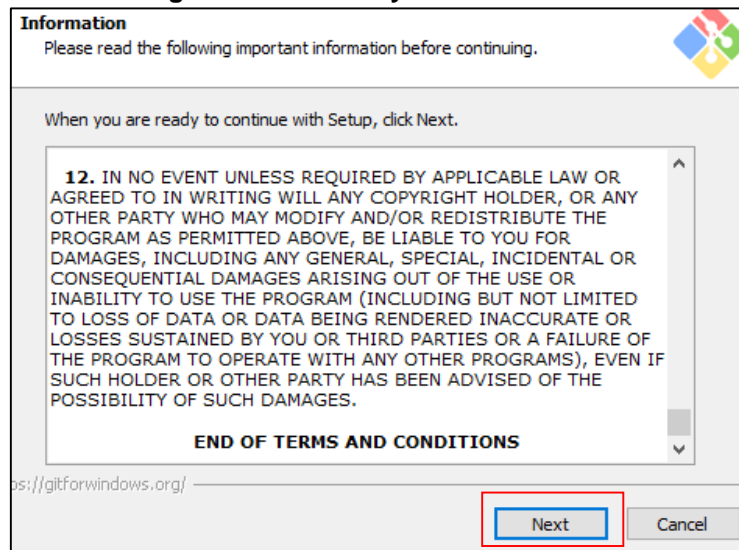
Information

Please read the following important information before continuing.

When you are ready to continue with Setup, click Next.

**12.** IN NO EVENT UNLESS REQUIRED BY APPLICABLE LAW OR AGREED TO IN WRITING WILL ANY COPYRIGHT HOLDER, OR ANY OTHER PARTY WHO MAY MODIFY AND/OR REDISTRIBUTE THE PROGRAM AS PERMITTED ABOVE, BE LIABLE TO YOU FOR DAMAGES, INCLUDING ANY GENERAL, SPECIAL, INCIDENTAL OR CONSEQUENTIAL DAMAGES ARISING OUT OF THE USE OR INABILITY TO USE THE PROGRAM (INCLUDING BUT NOT LIMITED TO LOSS OF DATA OR DATA BEING RENDERED INACCURATE OR LOSSES SUSTAINED BY YOU OR THIRD PARTIES OR A FAILURE OF THE PROGRAM TO OPERATE WITH ANY OTHER PROGRAMS), EVEN IF SUCH HOLDER OR OTHER PARTY HAS BEEN ADVISED OF THE POSSIBILITY OF SUCH DAMAGES.

**END OF TERMS AND CONDITIONS**

ps://gitforwindows.org/

Next

Cancel